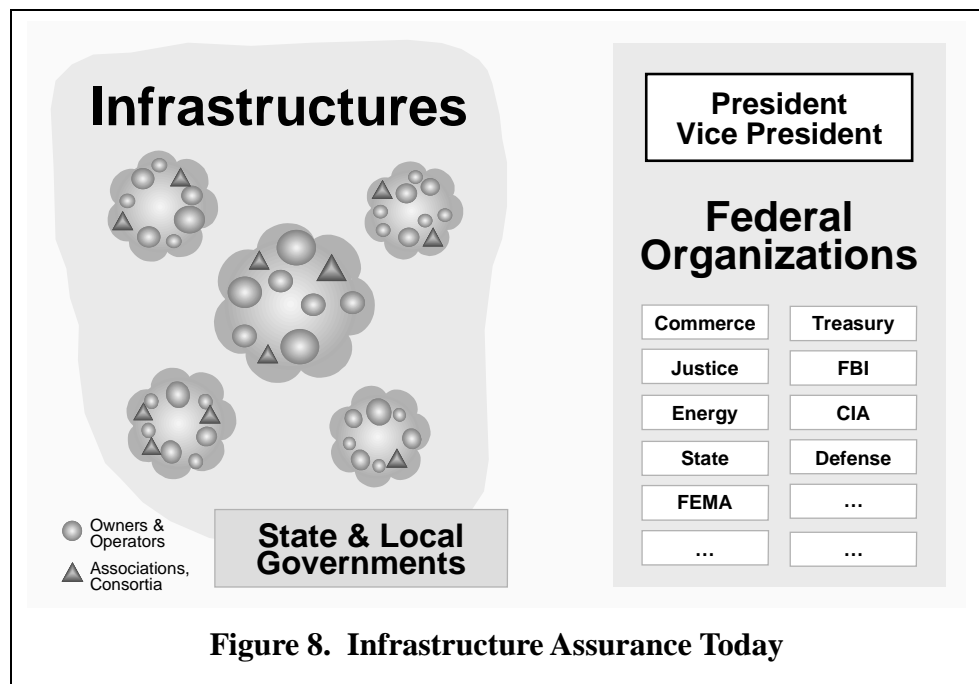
Infrastructures

Owners & Operators

Associations, Consortia

State & Local Governments

President
Vice President

Federal Organizations

| | |
|---|---|
| Commerce | Treasury |
| Justice | FBI |
| Energy | CIA |
| State | Defense |
| FEMA | ... |
| ... | ... |

Figure 8. Infrastructure Assurance Today